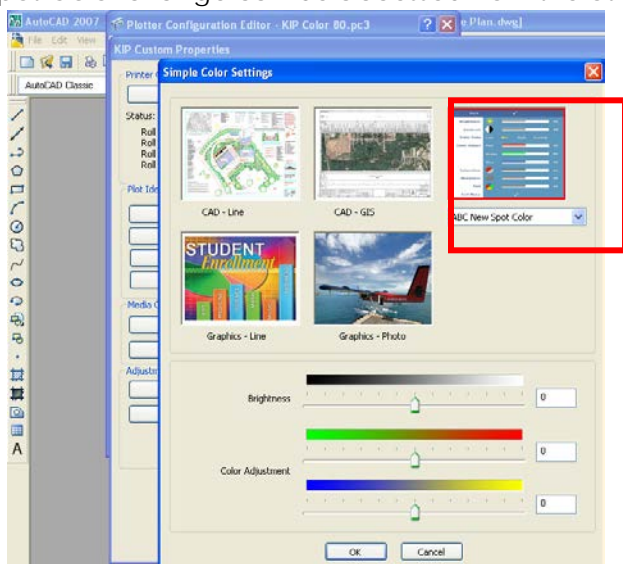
AutoCAD 2007
File Edit View
AutoCAD Classic
Plotter Configuration Editor - KIP Color 80.pc3
e Plan.dwg]
KIP Custom Properties
Printer
Status:
Roll
Roll
Roll
Roll
Plot Ide
Media
Adjustm
Simple Color Settings
CAD - Line
CAD - GIS
ABC New Spot Color
STUDENT
Enrollment
Graphics - Line
Graphics - Photo
Brightness
0
Color Adjustment
0
0
OK
Cancel
A